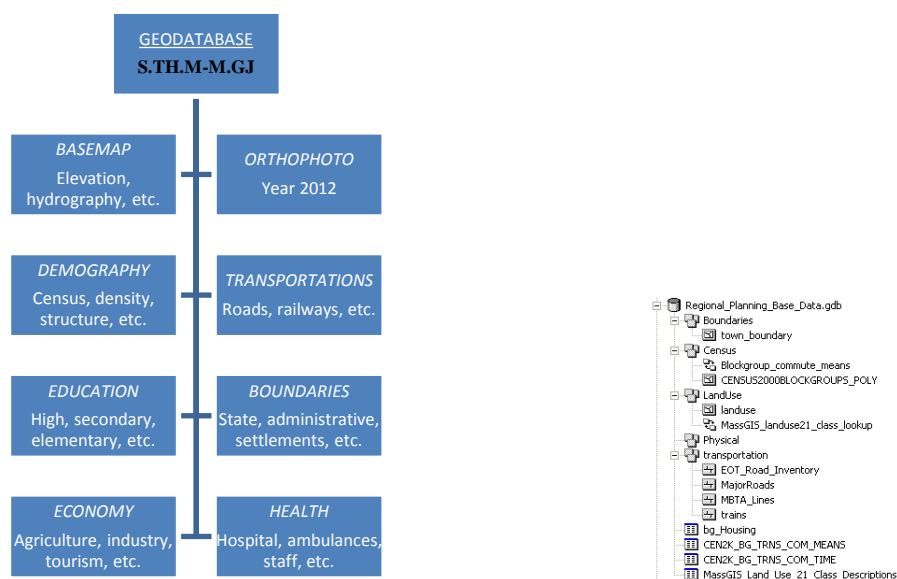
GEODATABASE
S.TH.M-M.GJ

BASEMAP
Elevation, hydrography, etc.

ORTHOPHOTO
Year 2012

DEMOGRAPHY
Census, density, structure, etc.

TRANSPORTATIONS
Roads, railways, etc.

EDUCATION
High, secondary, elementary, etc.

BOUNDARIES
State, administrative, settlements, etc.

ECONOMY
Agriculture, industry, tourism, etc.

HEALTH
Hospital, ambulances, staff, etc.

Regional_Planning_Base_Data.gdb
Boundaries
town_boundary
Census
Blockgroup_commute_means
CENSUS2000BLOCKGROUPS_POLY
LandUse
landuse
MassGIS_landuse21_class_lookup
Physical
transportation
EOT_Road_Inventory
MajorRoads
MBTA_Lines
trains
bg_Housing
CEN2K_BG_TRNS_COM_MEANS
CEN2K_BG_TRNS_COM_TIME
MassGIS Land Use 21 Class Descriptions